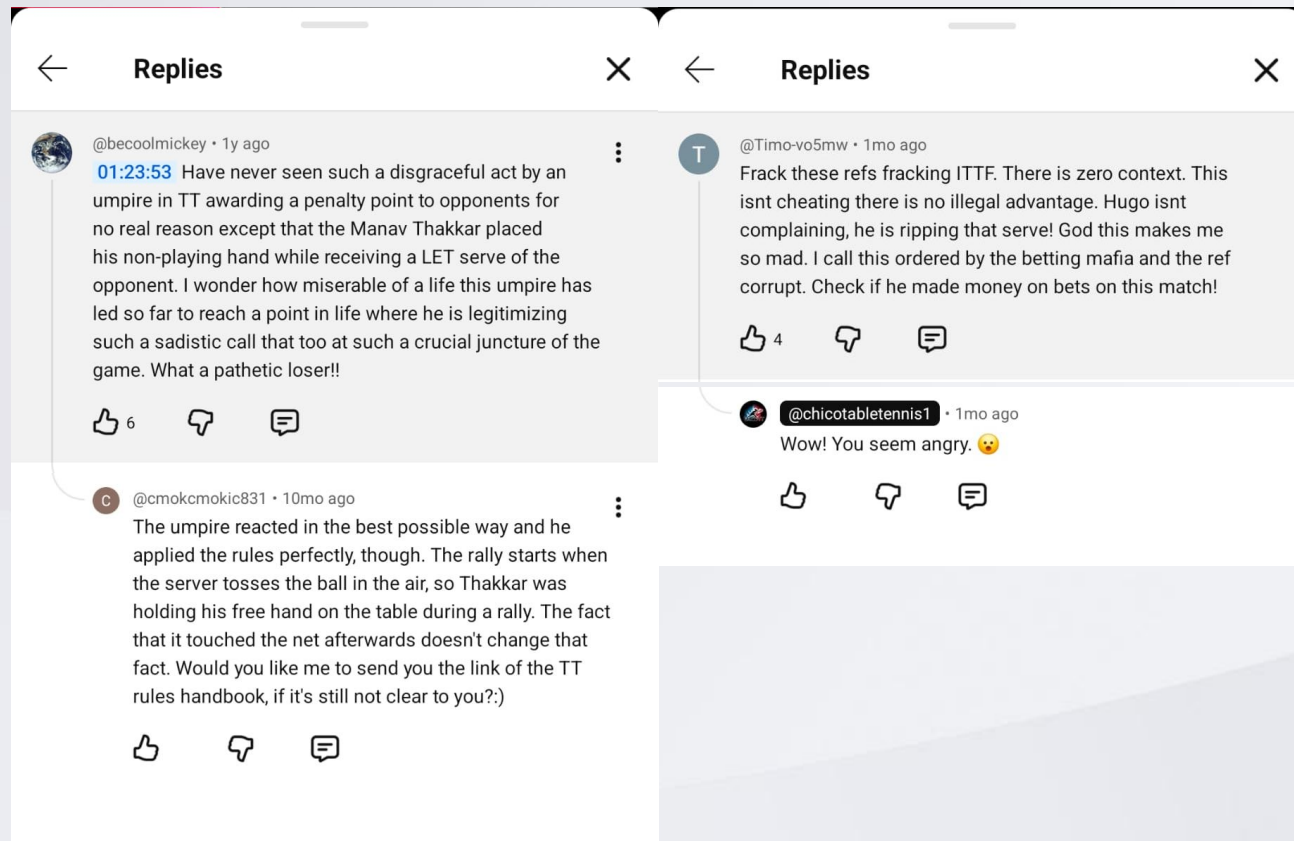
Replies

@becoolmickey • 1y ago
01:23:53 Have never seen such a disgraceful act by an umpire in TT awarding a penalty point to opponents for no real reason except that the Manav Thakkar placed his non-playing hand while receiving a LET serve of the opponent. I wonder how miserable of a life this umpire has led so far to reach a point in life where he is legitimizing such a sadistic call that too at such a crucial juncture of the game. What a pathetic loser!!

6

C @cmokcmokic831 • 10mo ago
The umpire reacted in the best possible way and he applied the rules perfectly, though. The rally starts when the server tosses the ball in the air, so Thakkar was holding his free hand on the table during a rally. The fact that it touched the net afterwards doesn't change that fact. Would you like me to send you the link of the TT rules handbook, if it's still not clear to you?:)

Replies

T @Timo-vo5mw • 1mo ago
Frack these refs fracking ITTF. There is zero context. This isnt cheating there is no illegal advantage. Hugo isnt complaining, he is ripping that serve! God this makes me so mad. I call this ordered by the betting mafia and the ref corrupt. Check if he made money on bets on this match!

4

@chicotabletennis1 • 1mo ago
Wow! You seem angry. 😮